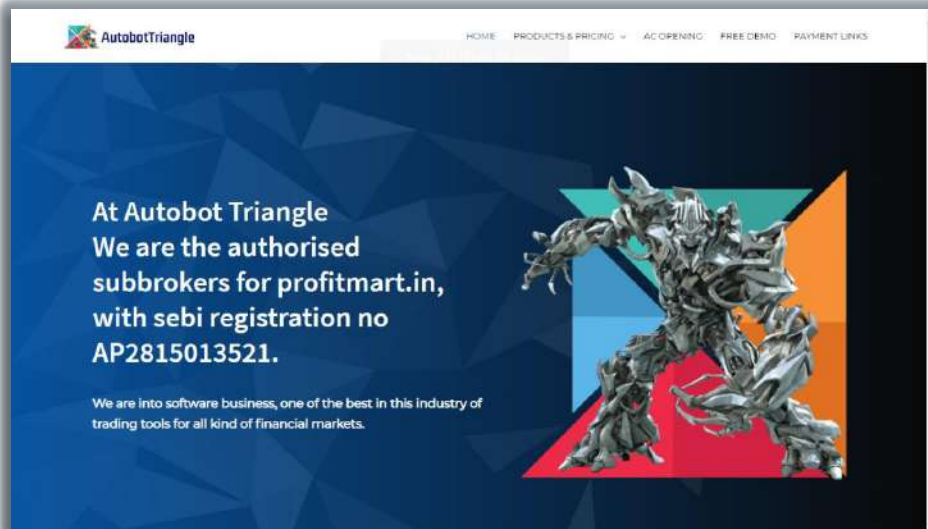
AutobotTriangle

HOME PRODUCTS & PRICING AC OPENING FREE DEMO PAYMENT LINKS

At Autobot Triangle
We are the authorised subbrokers for profitmart.in, with sebi registration no AP2815013521.

We are into software business, one of the best in this industry of trading tools for all kind of financial markets.